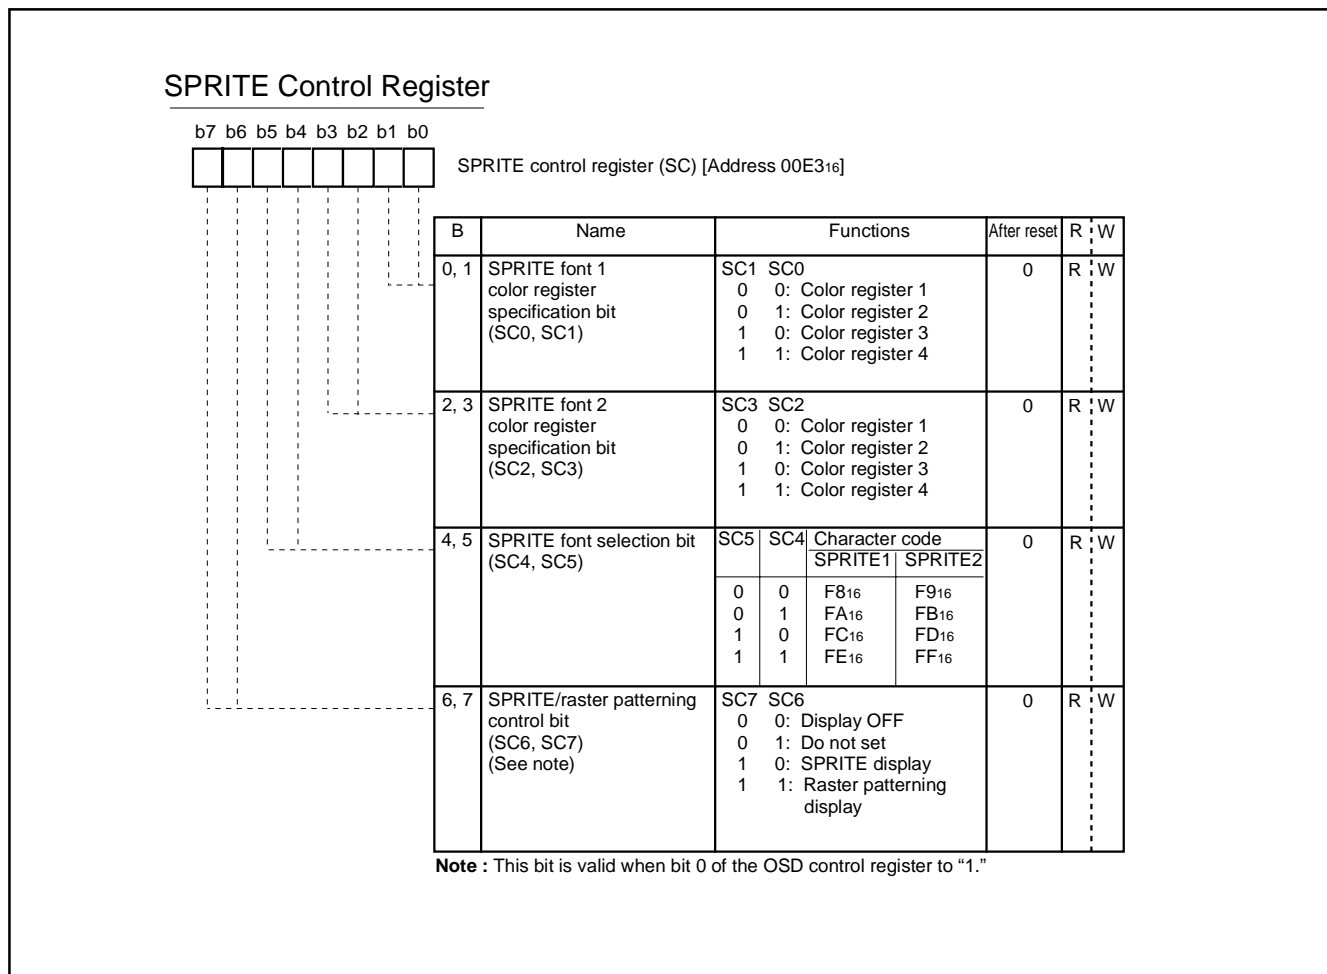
SPRITE Control Register

b7 b6 b5 b4 b3 b2 b1 b0

SPRITE control register (SC) [Address 00E3$_{16}$]

| B | Name | Functions | After reset | R | W |
|---|---|---|---|---|---|
| 0, 1 | SPRITE font 1 color register specification bit (SC0, SC1) | SC1 SC0<br>0 0: Color register 1<br>0 1: Color register 2<br>1 0: Color register 3<br>1 1: Color register 4 | 0 | R | W |
| 2, 3 | SPRITE font 2 color register specification bit (SC2, SC3) | SC3 SC2<br>0 0: Color register 1<br>0 1: Color register 2<br>1 0: Color register 3<br>1 1: Color register 4 | 0 | R | W |
| 4, 5 | SPRITE font selection bit (SC4, SC5) | SC5 SC4 Character code SPRITE1 SPRITE2<br>0 0 F8$_{16}$ F9$_{16}$<br>0 1 FA$_{16}$ FB$_{16}$<br>1 0 FC$_{16}$ FD$_{16}$<br>1 1 FE$_{16}$ FF$_{16}$ | 0 | R | W |
| 6, 7 | SPRITE/raster patterning control bit (SC6, SC7) (See note) | SC7 SC6<br>0 0: Display OFF<br>0 1: Do not set<br>1 0: SPRITE display<br>1 1: Raster patterning display | 0 | R | W |

Note : This bit is valid when bit 0 of the OSD control register to "1."